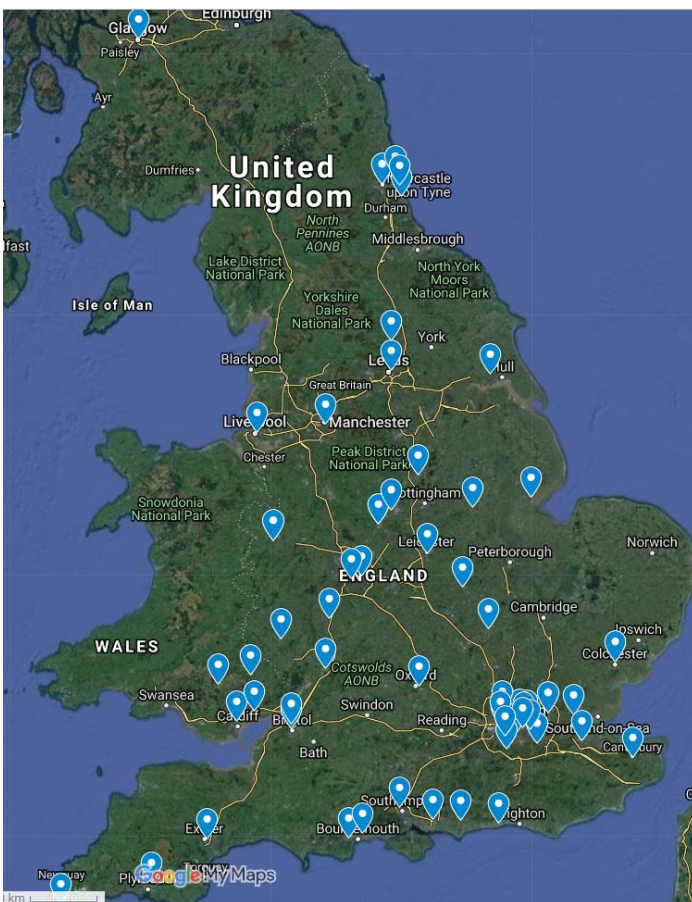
Glasgow
Edinburgh
Paisley
Ayr
Dumfries
United Kingdom
Newcastle upon Tyne
Durham
North Pennines AONB
Middlesbrough
lfast
Lake District National Park
North York Moors National Park
Isle of Man
Yorkshire Dales National Park
York
Blackpool
Leeds
Hull
Great Britain
Liverpool
Manchester
Chester
Peak District National Park
Nottingham
Snowdonia National Park
Leicester
Peterborough
Norwich
ENGLAND
Cambridge
Ipswich
WALES
Colchester
Cotswolds AONB
Oxford
Swansea
Swindon
Cardiff
Bristol
Reading
Southend-on-Sea
Bath
Canterbury
Southampton
Brighton
Exeter
Bournemouth
Torquay
Newquay
Plymouth
Google My Maps
km